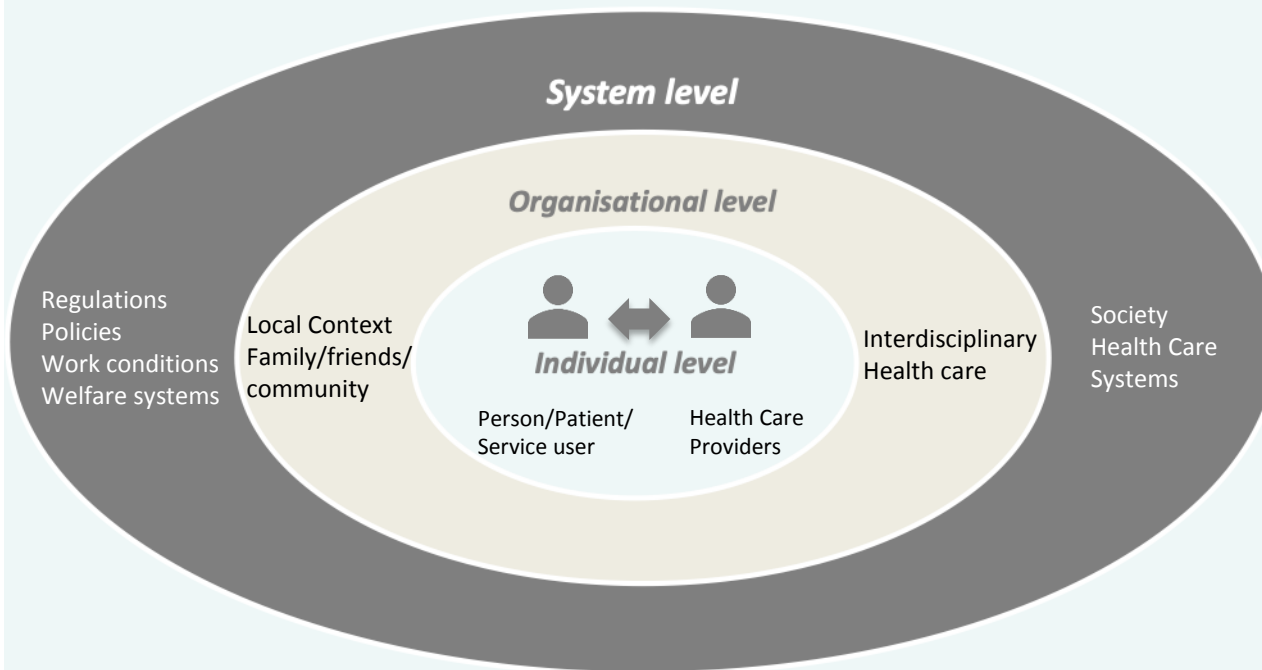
System level

Organisational level

Regulations
Policies
Work conditions
Welfare systems

Local Context
Family/friends/
community

Individual level

Person/Patient/
Service user

Health Care
Providers

Interdisciplinary
Health care

Society
Health Care
Systems